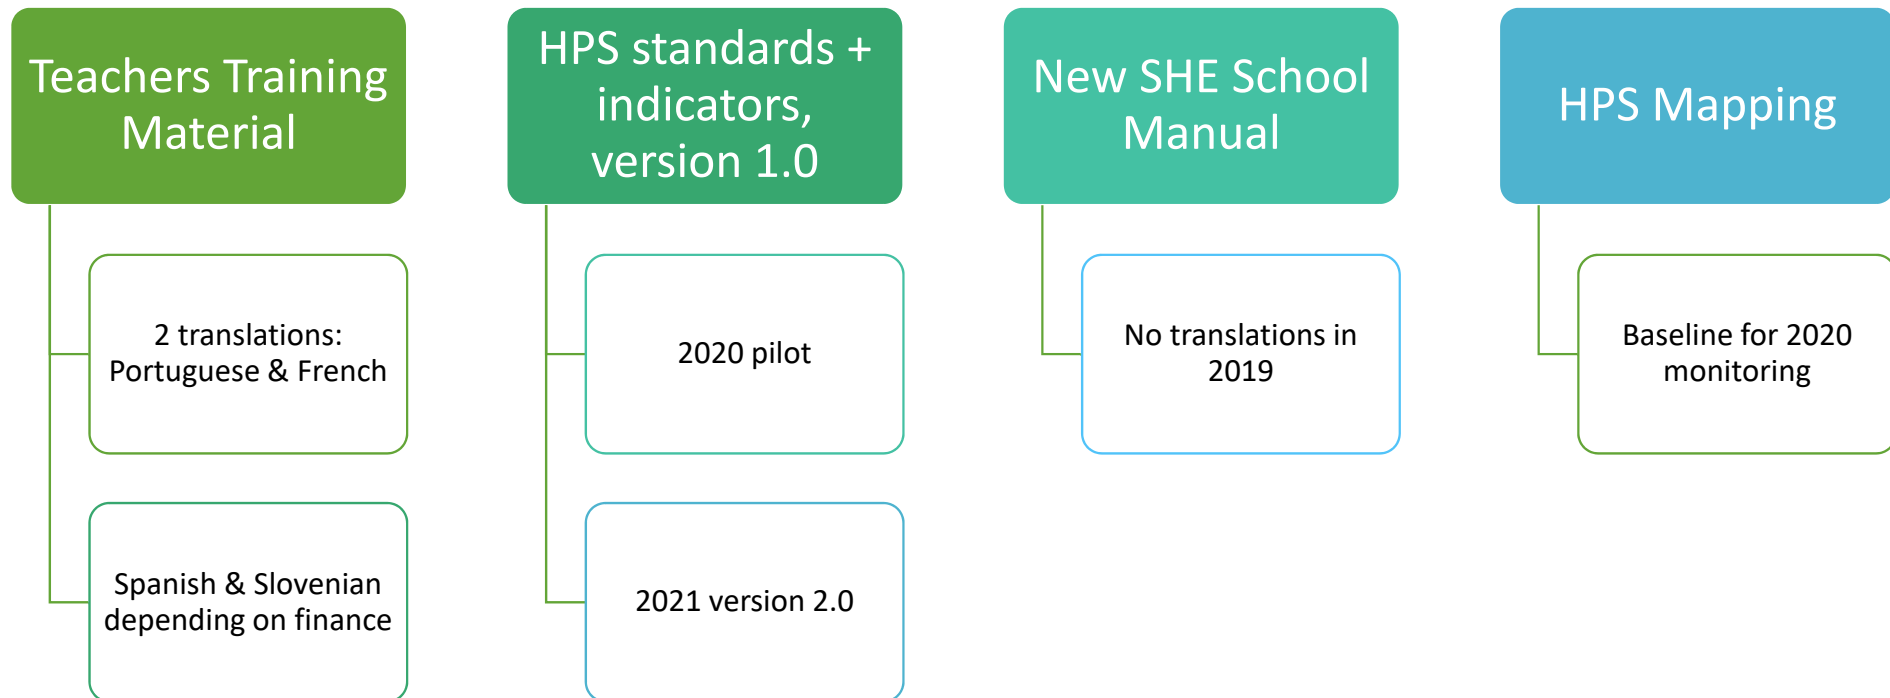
Teachers Training Material

2 translations: Portuguese & French

Spanish & Slovenian depending on finance

HPS standards + indicators, version 1.0

2020 pilot

2021 version 2.0

New SHE School Manual

No translations in 2019

HPS Mapping

Baseline for 2020 monitoring